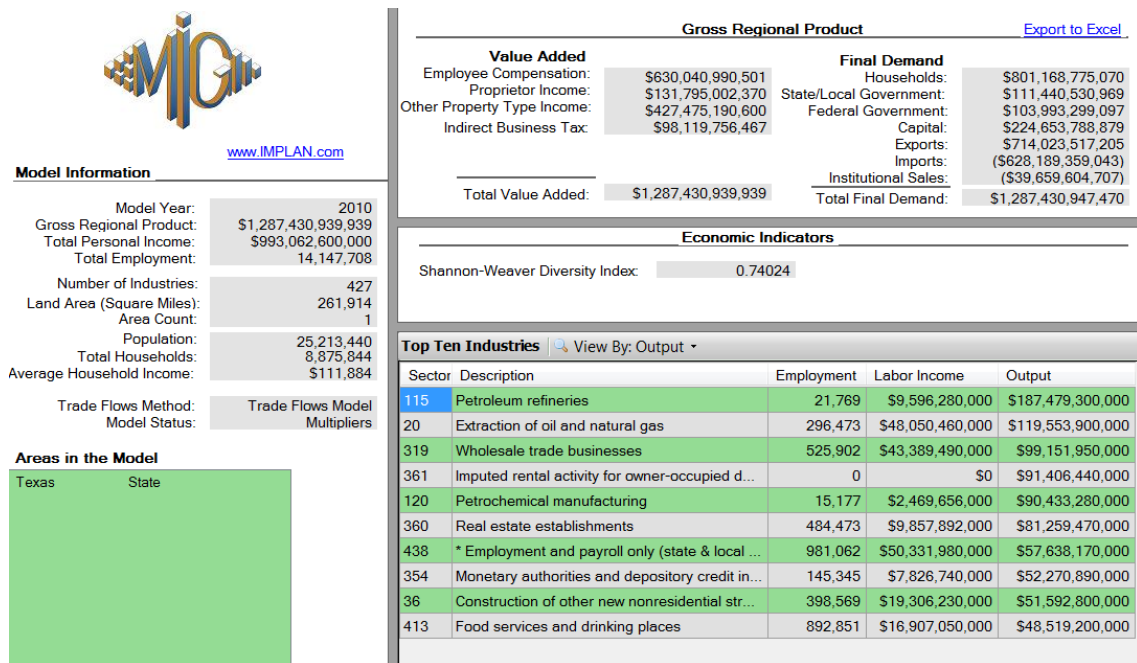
MIG

www.IMPLAN.com

Model Information

Model Year: 2010
Gross Regional Product: $1,287,430,939,939
Total Personal Income: $993,062,600,000
Total Employment: 14,147,708

Number of Industries: 427
Land Area (Square Miles): 261,914
Area Count: 1

Population: 25,213,440
Total Households: 8,875,844
Average Household Income: $111,884

Trade Flows Method: Trade Flows Model
Model Status: Multipliers

Areas in the Model

Texas State

Gross Regional Product

Export to Excel

Value Added

Employee Compensation: $630,040,990,501
Proprietor Income: $131,795,002,370
Other Property Type Income: $427,475,190,600
Indirect Business Tax: $98,119,756,467

Total Value Added: $1,287,430,939,939

Final Demand

Households: $801,168,775,070
State/Local Government: $111,440,530,969
Federal Government: $103,993,239,097
Capital: $224,653,788,879
Exports: $714,023,517,205
Imports: ($628,189,359,043)
Institutional Sales: ($39,659,604,707)
Total Final Demand: $1,287,430,947,470

Economic Indicators

Shannon-Weaver Diversity Index: 0.74024

Top Ten Industries | View By: Output

| Sector | Description | Employment | Labor Income | Output |
|---|---|---|---|---|
| 115 | Petroleum refineries | 21,769 | $9,596,280,000 | $187,479,300,000 |
| 20 | Extraction of oil and natural gas | 296,473 | $48,050,460,000 | $119,553,900,000 |
| 319 | Wholesale trade businesses | 525,902 | $43,389,490,000 | $99,151,950,000 |
| 361 | Imputed rental activity for owner-occupied d... | 0 | $0 | $91,406,440,000 |
| 120 | Petrochemical manufacturing | 15,177 | $2,469,656,000 | $90,433,280,000 |
| 360 | Real estate establishments | 484,473 | $9,857,892,000 | $81,259,470,000 |
| 438 | * Employment and payroll only (state & local ... | 981,062 | $50,331,980,000 | $57,638,170,000 |
| 354 | Monetary authorities and depository credit in... | 145,345 | $7,826,740,000 | $52,270,890,000 |
| 36 | Construction of other new nonresidential str... | 398,569 | $19,306,230,000 | $51,592,800,000 |
| 413 | Food services and drinking places | 892,851 | $16,907,050,000 | $48,519,200,000 |